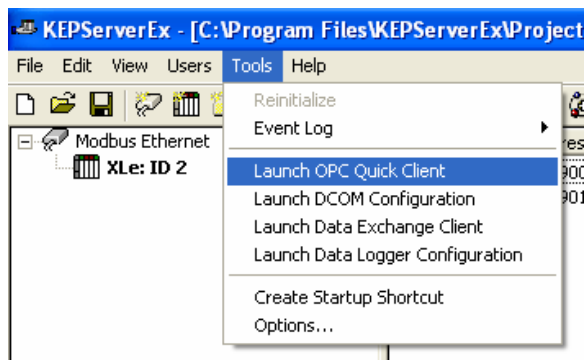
KEPServerEx - [C:\Program Files\KEPServerEx\Project

File Edit View Users Tools Help

Modbus Ethernet
XLe: ID 2

Reinitialize
Event Log
Launch OPC Quick Client
Launch DCOM Configuration
Launch Data Exchange Client
Launch Data Logger Configuration
Create Startup Shortcut
Options...